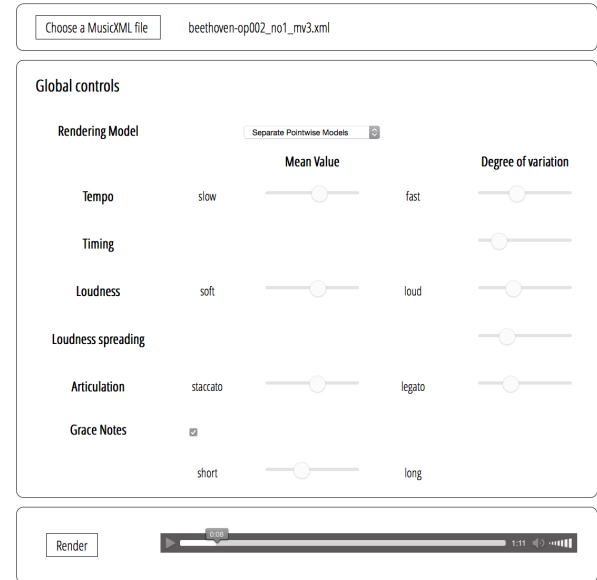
Choose a MusicXML file

beethoven-op002_no1_mv3.xml

Global controls

Rendering Model

Separate Pointwise Models

Mean Value

Degree of variation

Tempo

slow

fast

Timing

Loudness

soft

loud

Loudness spreading

Articulation

staccato

legato

Grace Notes

short

long

Render

0:08

1:11